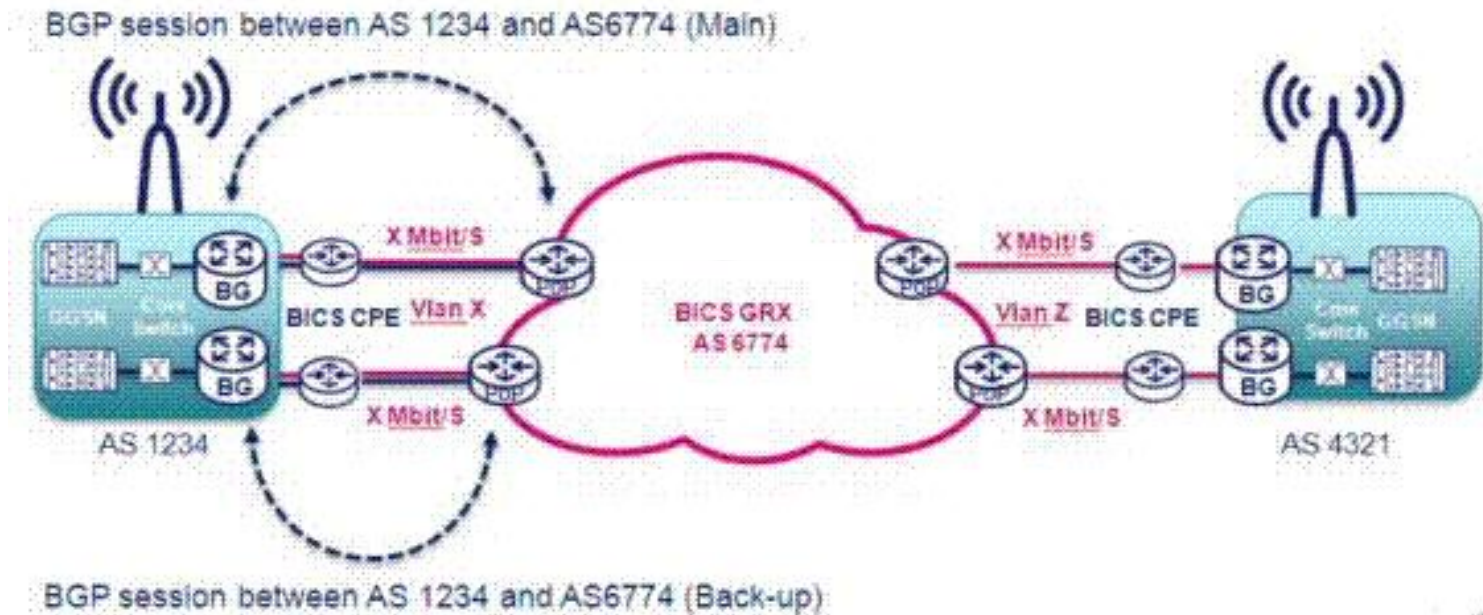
BGP session between AS 1234 and AS6774 (Main)

X Mbit/S

BG

SGSN

Core Switch

BICS CPE

Vlan X

BG

X Mbit/S

AS 1234

BICS GRX
AS 6774

X Mbit/S

Vlan Z

BICS CPE

BG

Core Switch

GGSN

BG

X Mbit/S

AS 4321

BGP session between AS 1234 and AS6774 (Back-up)